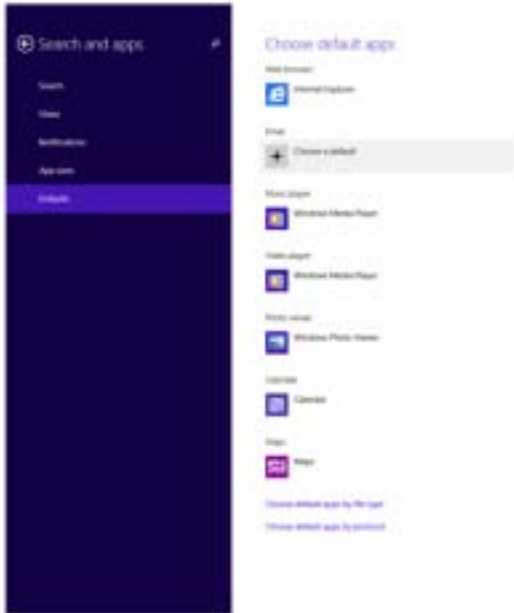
Search and apps

Search

Share

Notifications

App sizes

Defaults

Choose default apps

Web browser

Internet Explorer

Email

Choose a default

Music player

Windows Media Player

Video player

Windows Media Player

Photo viewer

Windows Photo Viewer

Calendar

Calendar

Maps

Maps

Choose default apps by file type

Choose default apps by protocol